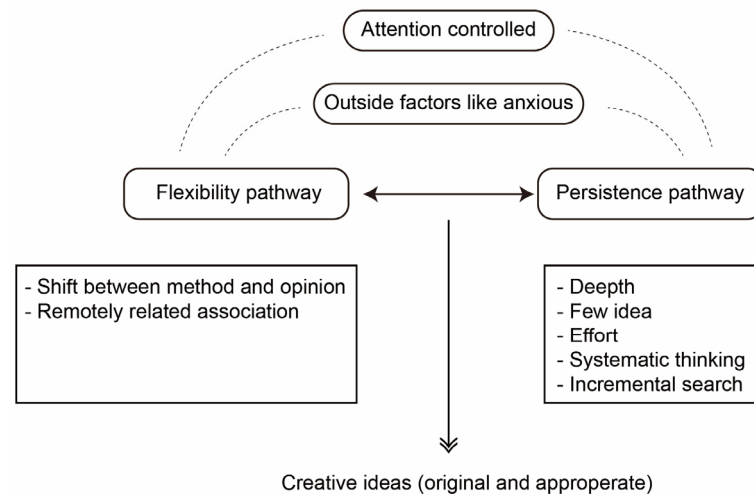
Attention controlled

Outside factors like anxious

Flexibility pathway

Persistence pathway

- Shift between method and opinion
- Remotely related association

- Deepth
- Few idea
- Effort
- Systematic thinking
- Incremental search

Creative ideas (original and approperate)